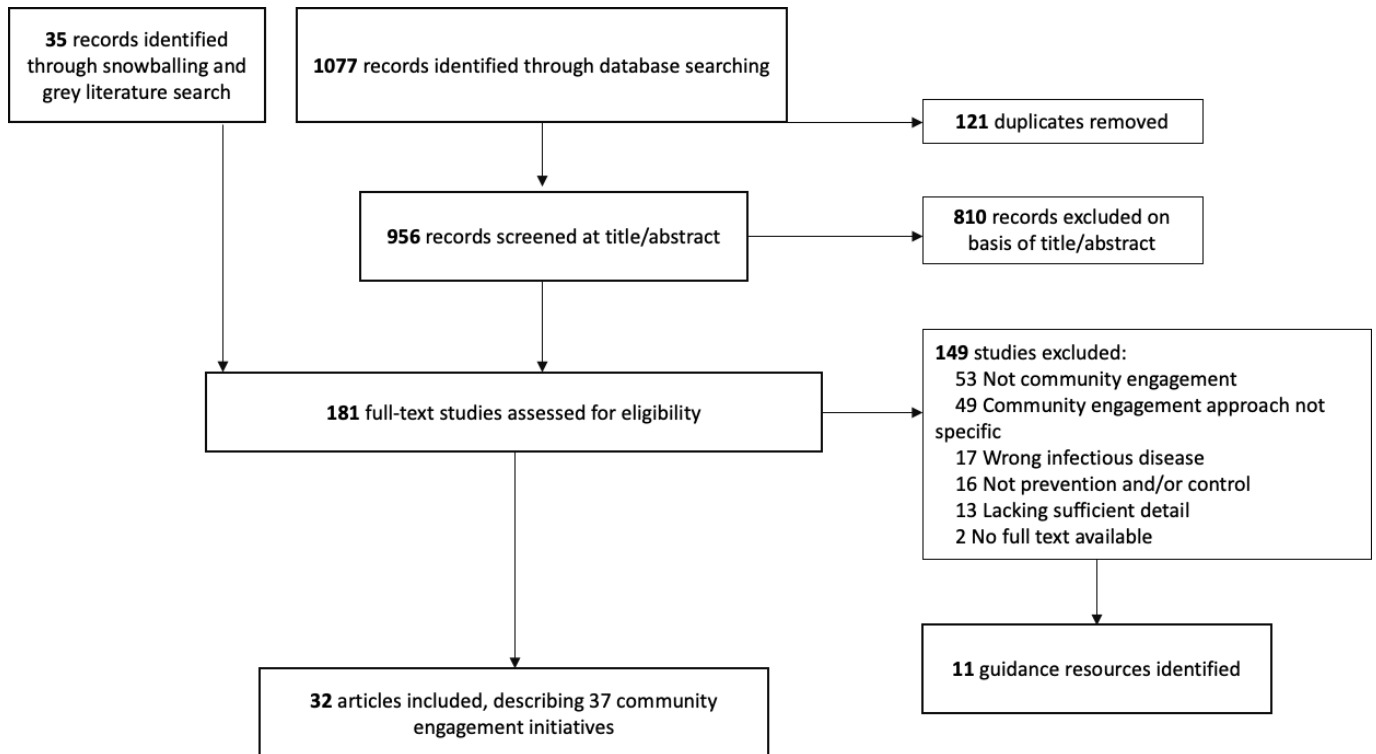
**35** records identified through snowballing and grey literature search

**1077** records identified through database searching

**121** duplicates removed

**956** records screened at title/abstract

**810** records excluded on basis of title/abstract

**181** full-text studies assessed for eligibility

**149** studies excluded:
53 Not community engagement
49 Community engagement approach not specific
17 Wrong infectious disease
16 Not prevention and/or control
13 Lacking sufficient detail
2 No full text available

**11** guidance resources identified

**32** articles included, describing 37 community engagement initiatives